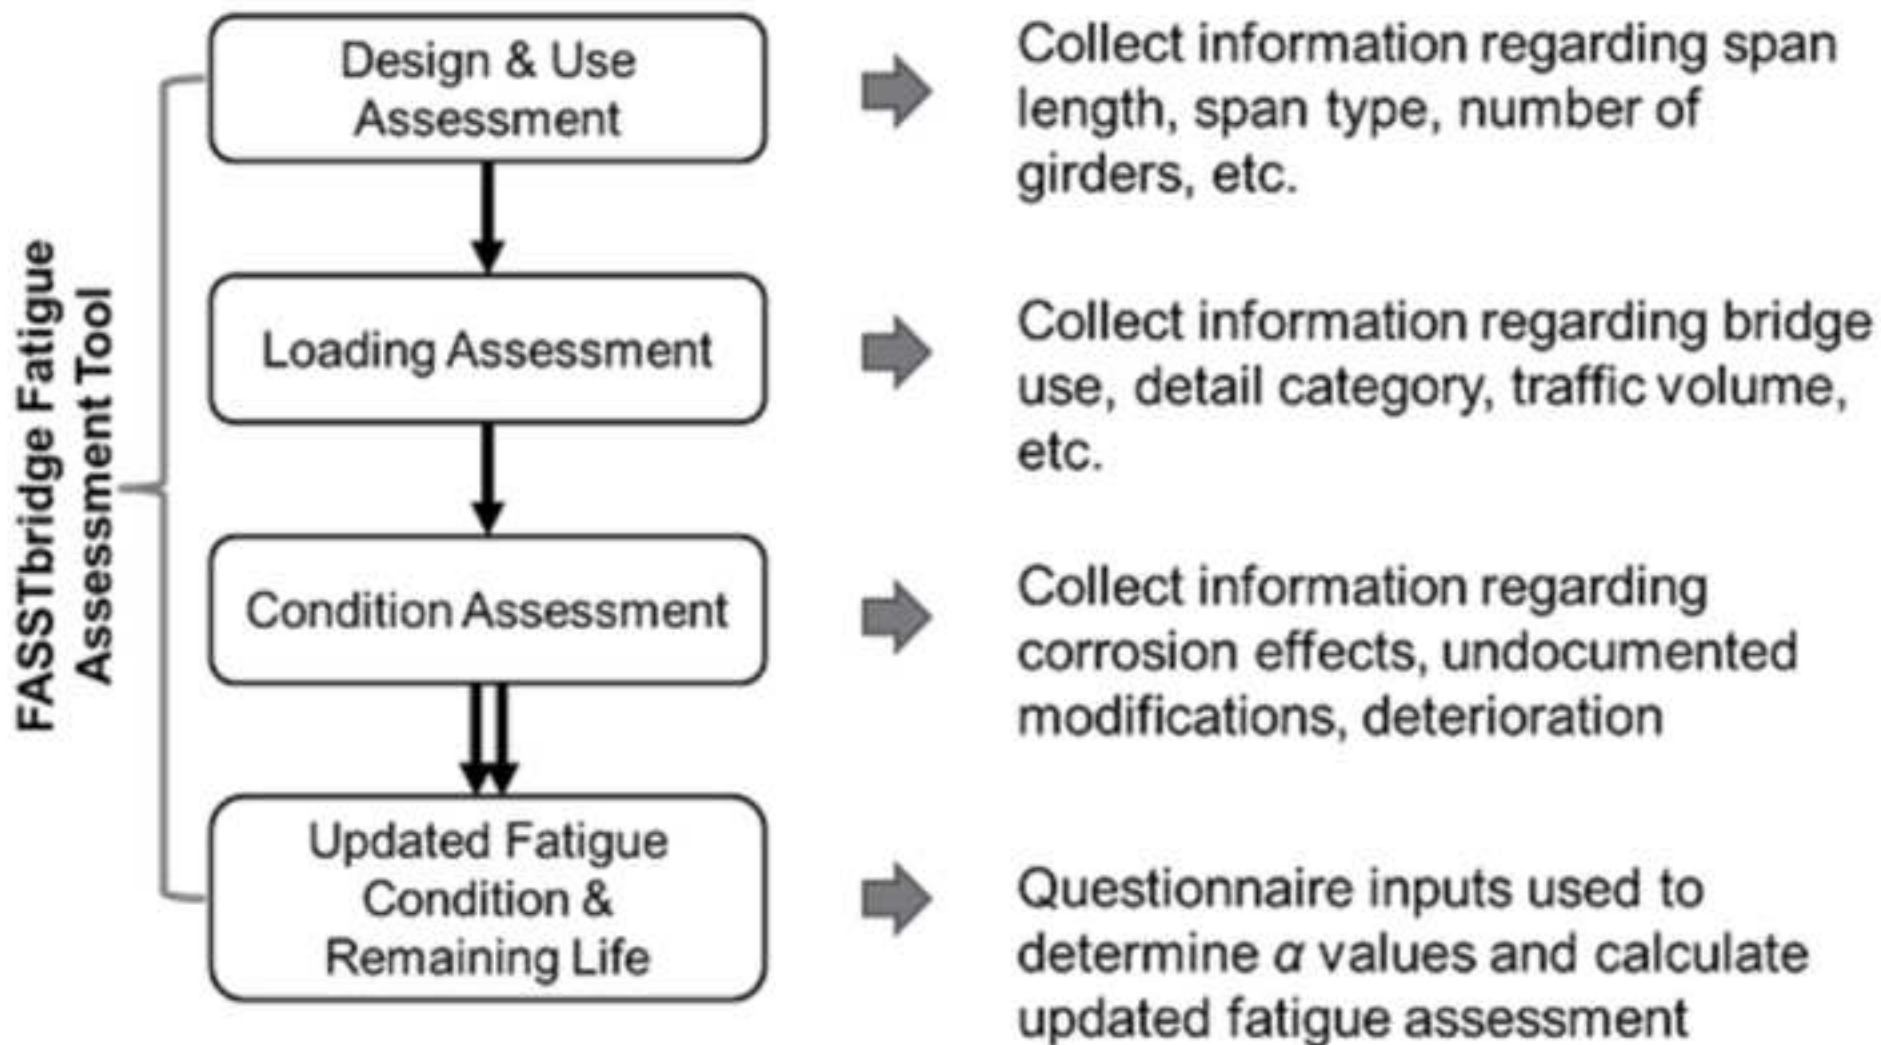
FASSTbridge Fatigue Assessment Tool

Design & Use Assessment

Collect information regarding span length, span type, number of girders, etc.

Loading Assessment

Collect information regarding bridge use, detail category, traffic volume, etc.

Condition Assessment

Collect information regarding corrosion effects, undocumented modifications, deterioration

Updated Fatigue Condition & Remaining Life

Questionnaire inputs used to determine $\alpha$ values and calculate updated fatigue assessment